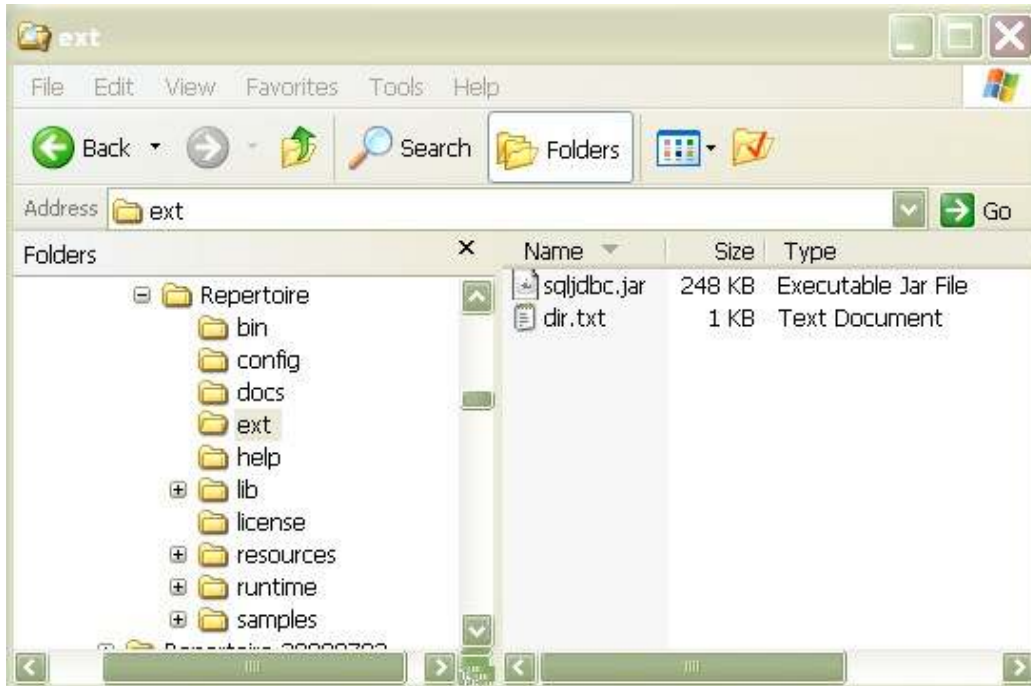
ext

File Edit View Favorites Tools Help

Back Search Folders

Address ext Go

Folders ×

Repertoire
bin
config
docs
ext
help
lib
license
resources
runtime
samples
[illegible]

| Name | Size | Type |
|---|---|---|
| sqljdbc.jar | 248 KB | Executable Jar File |
| dir.txt | 1 KB | Text Document |